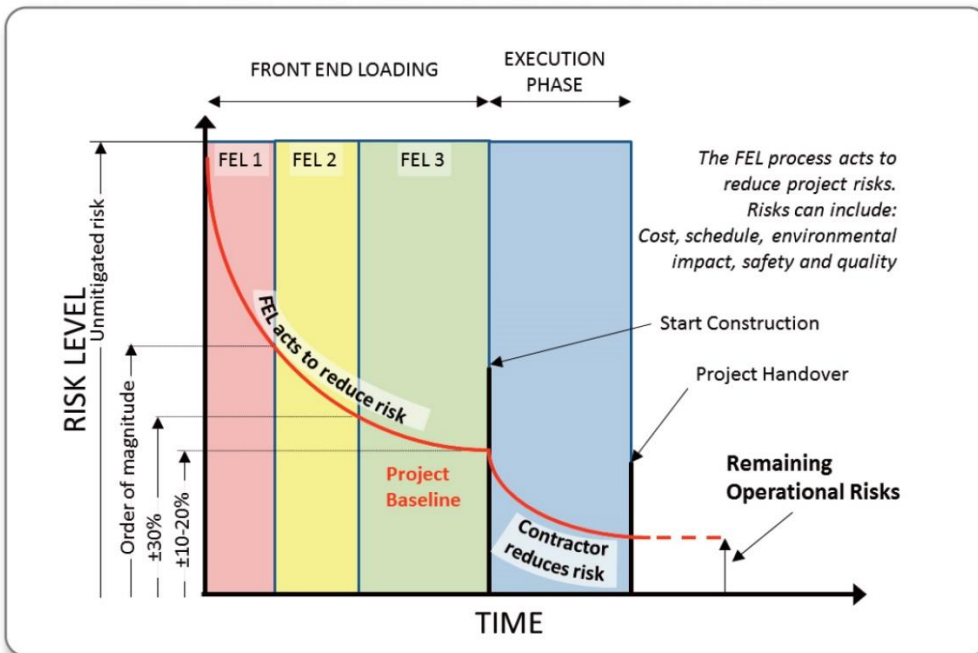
FRONT END LOADING

EXECUTION PHASE

FEL 1

FEL 2

FEL 3

The FEL process acts to reduce project risks. Risks can include: Cost, schedule, environmental impact, safety and quality

RISK LEVEL

Unmitigated risk

Order of magnitude

±30%

±10-20%

FEL acts to reduce risk

Start Construction

Project Handover

Project Baseline

Remaining Operational Risks

Contractor reduces risk

TIME